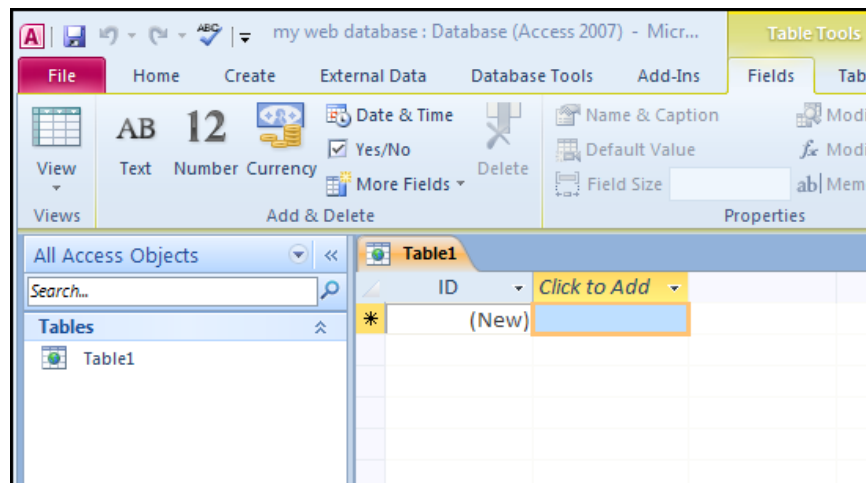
my web database : Database (Access 2007) - Micr...

Table Tools

File Home Create External Data Database Tools Add-Ins Fields Tab

View
Views

AB Text
12 Number
Currency
Date & Time
Yes/No
More Fields
Delete
Add & Delete

Name & Caption
Default Value
Field Size
Modi
Modi
Mem
Properties

All Access Objects
Search...
Tables
Table1

Table1

| ID | Click to Add |
|---|---|
| (New) | |